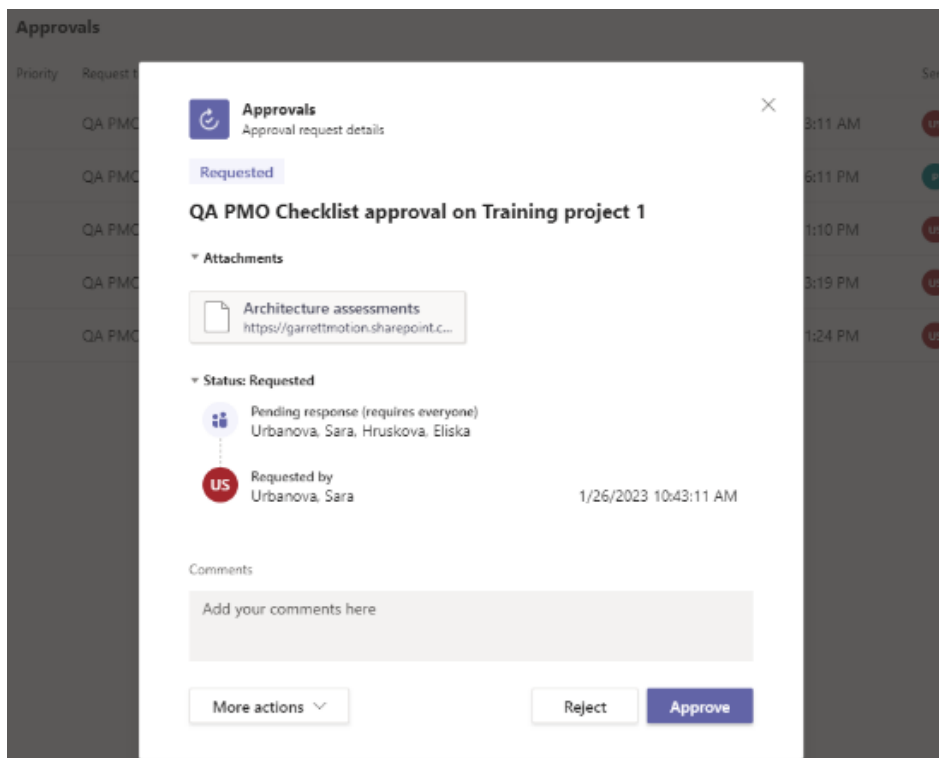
Approvals

Priority Request t

QA PMC 3:11 AM US

QA PMC 6:11 PM

QA PMC 1:10 PM US

QA PMC 3:19 PM US

QA PMC 1:24 PM US

Approvals
Approval request details

Requested

QA PMO Checklist approval on Training project 1

Attachments

Architecture assessments
https://garrettmotion.sharepoint.c...

Status: Requested

Pending response (requires everyone)
Urbanova, Sara, Hruskova, Eliska

US Requested by
Urbanova, Sara 1/26/2023 10:43:11 AM

Comments

Add your comments here

More actions

Reject

Approve